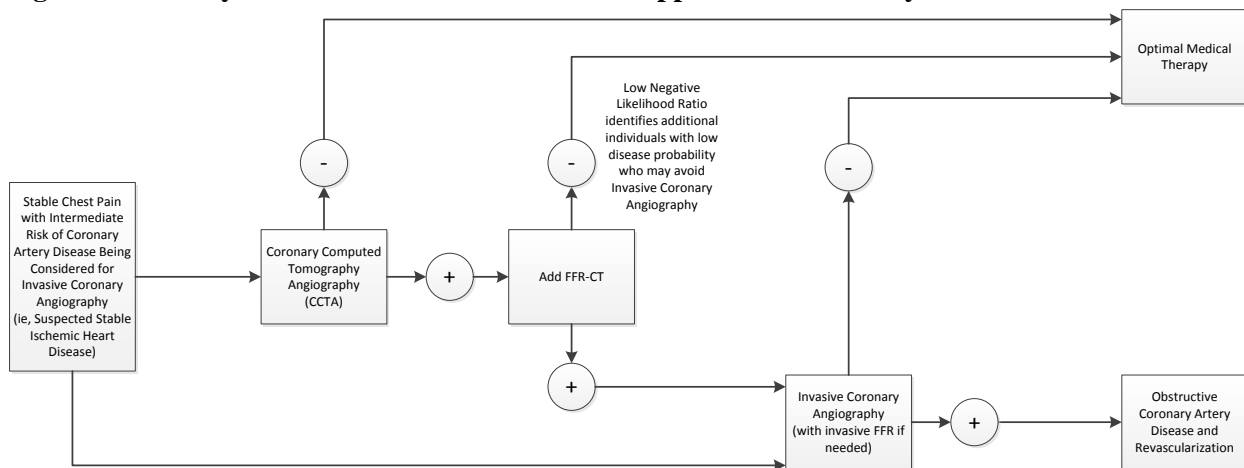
Figure 1. Pathway of FFR-CT Used as an Add-on Approach in the Pathway

Optimal Medical Therapy

Low Negative Likelihood Ratio identifies additional individuals with low disease probability who may avoid Invasive Coronary Angiography

-

-

-

Stable Chest Pain with Intermediate Risk of Coronary Artery Disease Being Considered for Invasive Coronary Angiography (ie, Suspected Stable Ischemic Heart Disease)

Coronary Computed Tomography Angiography (CCTA)

+

Add FFR-CT

+

Invasive Coronary Angiography (with invasive FFR if needed)

+

Obstructive Coronary Artery Disease and Revascularization